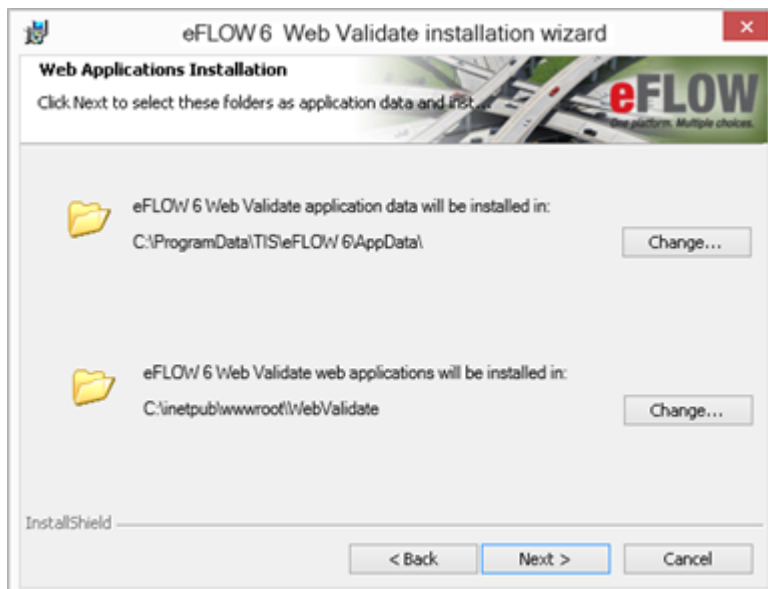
eFLOW 6 Web Validate installation wizard

×

Web Applications Installation

Click Next to select these folders as application data and inst...

eFLOW

One platform. Multiple choices.

eFLOW 6 Web Validate application data will be installed in:

C:\ProgramData\TIS\eFLOW 6\AppData\

Change...

eFLOW 6 Web Validate web applications will be installed in:

C:\inetpub\wwwroot\WebValidate

Change...

InstallShield

< Back

Next >

Cancel